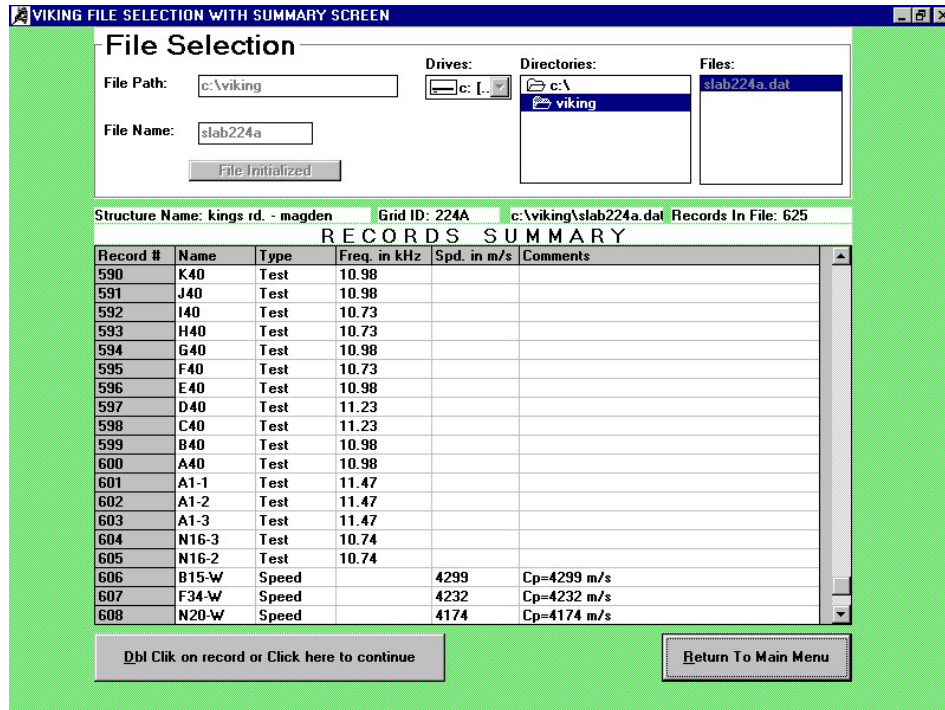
VIKING FILE SELECTION WITH SUMMARY SCREEN

File Selection

File Path: c:\viking

File Name: slab224a

File Initialized

Drives: c: [..

Directories: c:\ viking

Files: slab224a.dat

Structure Name: kings rd. - magden Grid ID: 224A c:\viking\slab224a.dat Records In File: 625

RECORDS SUMMARY

| Record # | Name | Type | Freq. in kHz | Spd. in m/s | Comments |
|---|---|---|---|---|---|
| 590 | K40 | Test | 10.98 | | |
| 591 | J40 | Test | 10.98 | | |
| 592 | I40 | Test | 10.73 | | |
| 593 | H40 | Test | 10.73 | | |
| 594 | G40 | Test | 10.98 | | |
| 595 | F40 | Test | 10.73 | | |
| 596 | E40 | Test | 10.98 | | |
| 597 | D40 | Test | 11.23 | | |
| 598 | C40 | Test | 11.23 | | |
| 599 | B40 | Test | 10.98 | | |
| 600 | A40 | Test | 10.98 | | |
| 601 | A1-1 | Test | 11.47 | | |
| 602 | A1-2 | Test | 11.47 | | |
| 603 | A1-3 | Test | 11.47 | | |
| 604 | N16-3 | Test | 10.74 | | |
| 605 | N16-2 | Test | 10.74 | | |
| 606 | B15-W | Speed | | 4299 | Cp=4299 m/s |
| 607 | F34-W | Speed | | 4232 | Cp=4232 m/s |
| 608 | N20-W | Speed | | 4174 | Cp=4174 m/s |

Dbl Clik on record or Click here to continue

Return To Main Menu